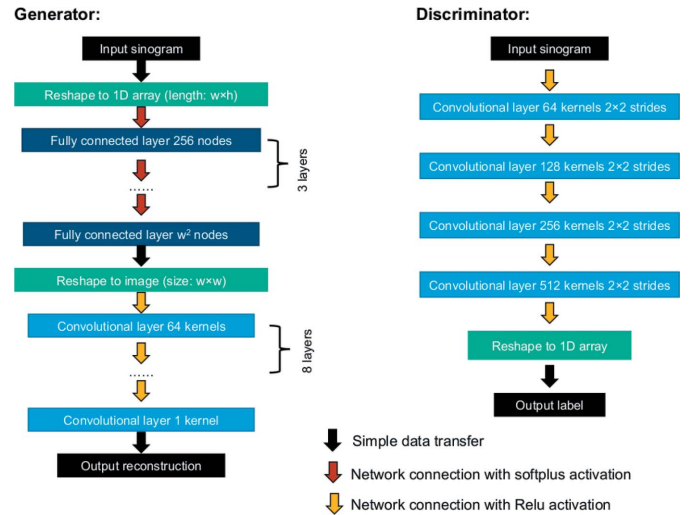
Generator:

Input sinogram

Reshape to 1D array (length: w×h)

Fully connected layer 256 nodes

3 layers

......

Fully connected layer w$^2$ nodes

Reshape to image (size: w×w)

Convolutional layer 64 kernels

8 layers

......

Convolutional layer 1 kernel

Output reconstruction

Discriminator:

Input sinogram

Convolutional layer 64 kernels 2×2 strides

Convolutional layer 128 kernels 2×2 strides

Convolutional layer 256 kernels 2×2 strides

Convolutional layer 512 kernels 2×2 strides

Reshape to 1D array

Output label

Simple data transfer

Network connection with softplus activation

Network connection with Relu activation